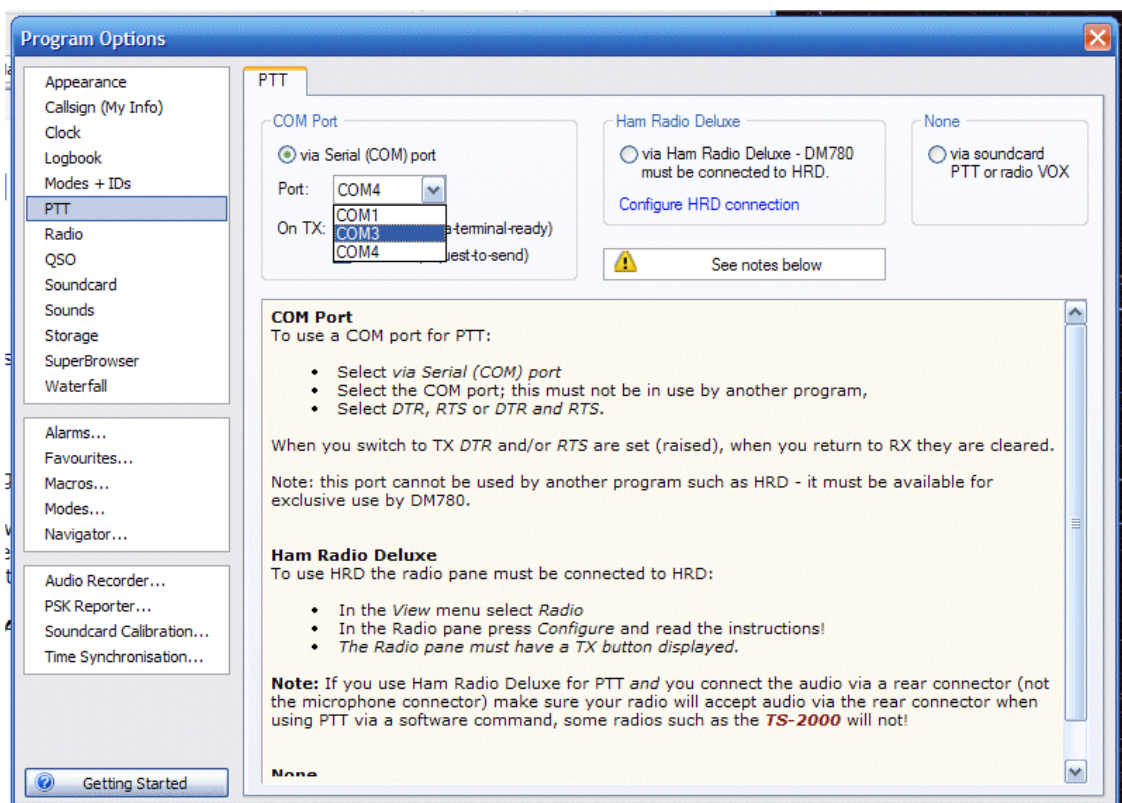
Program Options

Appearance
Callsign (My Info)
Clock
Logbook
Modes + IDs
PTT
Radio
QSO
Soundcard
Sounds
Storage
SuperBrowser
Waterfall

Alarms...
Favourites...
Macros...
Modes...
Navigator...

Audio Recorder...
PSK Reporter...
Soundcard Calibration...
Time Synchronisation...

Getting Started

PTT

COM Port
via Serial (COM) port
Port: COM4
COM1
COM3
COM4
On TX: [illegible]a-terminal-ready)
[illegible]uest-to-send)

Ham Radio Deluxe
via Ham Radio Deluxe - DM780 must be connected to HRD.
Configure HRD connection

None
via soundcard PTT or radio VOX

See notes below

COM Port
To use a COM port for PTT:

• Select *via Serial (COM) port*
• Select the COM port; this must not be in use by another program,
• Select *DTR*, *RTS* or *DTR and RTS*.

When you switch to TX *DTR* and/or *RTS* are set (raised), when you return to RX they are cleared.

Note: this port cannot be used by another program such as HRD - it must be available for exclusive use by DM780.

Ham Radio Deluxe
To use HRD the radio pane must be connected to HRD:

• In the *View* menu select *Radio*
• In the Radio pane press *Configure* and read the instructions!
• *The Radio pane must have a TX button displayed.*

**Note:** If you use Ham Radio Deluxe for PTT *and* you connect the audio via a rear connector (not the microphone connector) make sure your radio will accept audio via the rear connector when using PTT via a software command, some radios such as the *TS-2000* will not!

None